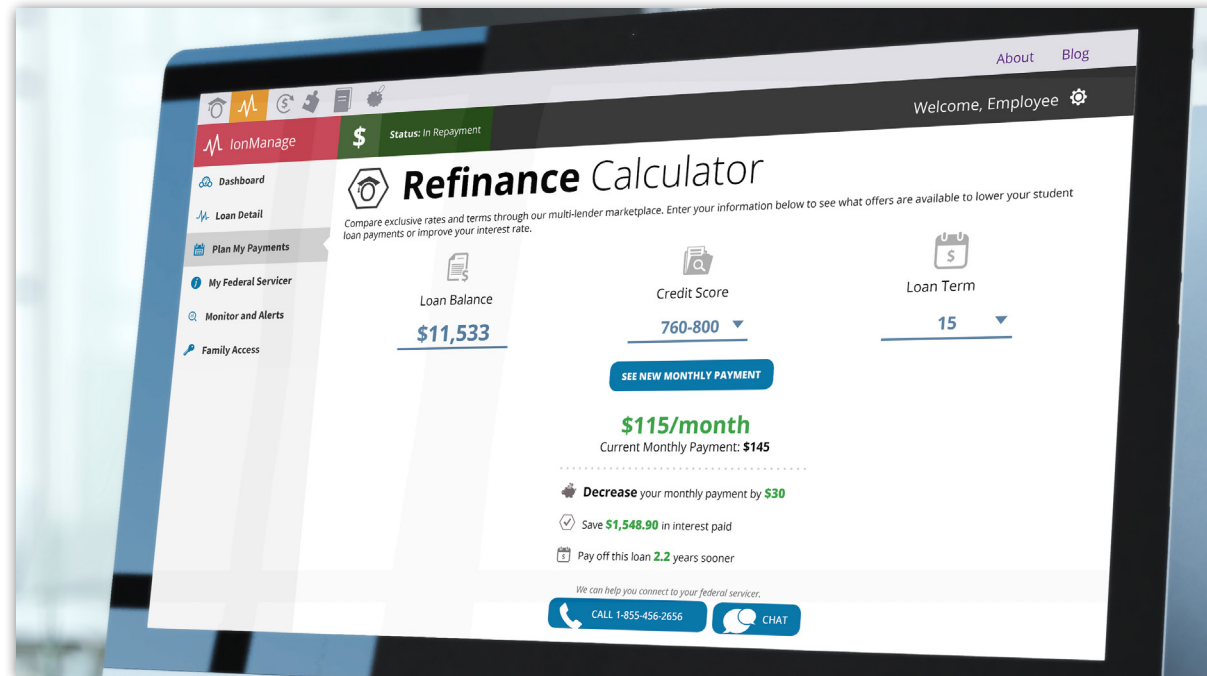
About Blog

Welcome, Employee

IonManage

$ Status: In Repayment

Dashboard

Loan Detail

Plan My Payments

My Federal Servicer

Monitor and Alerts

Family Access

Refinance Calculator

Compare exclusive rates and terms through our multi-lender marketplace. Enter your information below to see what offers are available to lower your student loan payments or improve your interest rate.

Loan Balance
$11,533

Credit Score
760-800

Loan Term
15

SEE NEW MONTHLY PAYMENT

$115/month
Current Monthly Payment: $145

Decrease your monthly payment by $30

Save $1,548.90 in interest paid

Pay off this loan 2.2 years sooner

We can help you connect to your federal servicer.

CALL 1-855-456-2656

CHAT